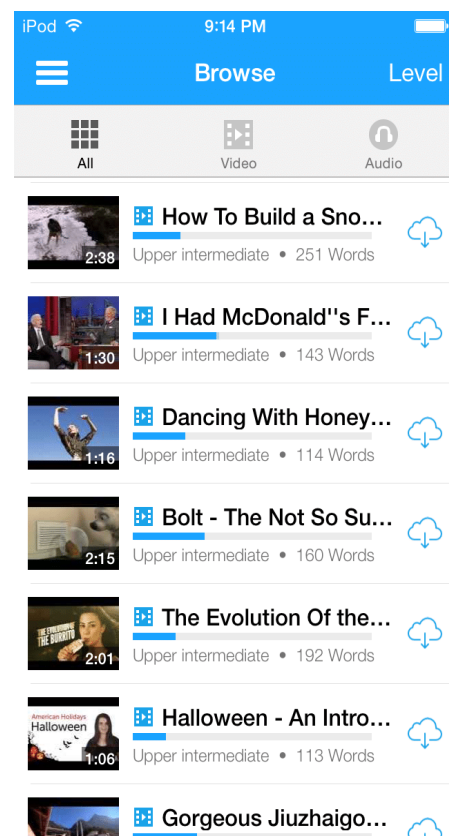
iPod 9:14 PM

Browse Level

All Video Audio

2:38 How To Build a Sno...
Upper intermediate • 251 Words

1:30 I Had McDonald''s F...
Upper intermediate • 143 Words

1:16 Dancing With Honey...
Upper intermediate • 114 Words

2:15 Bolt - The Not So Su...
Upper intermediate • 160 Words

THE EVOLUTION OF THE BURRITO 2:01 The Evolution Of the...
Upper intermediate • 192 Words

American Holidays Halloween 1:06 Halloween - An Intro...
Upper intermediate • 113 Words

Gorgeous Jiuzhaigo...